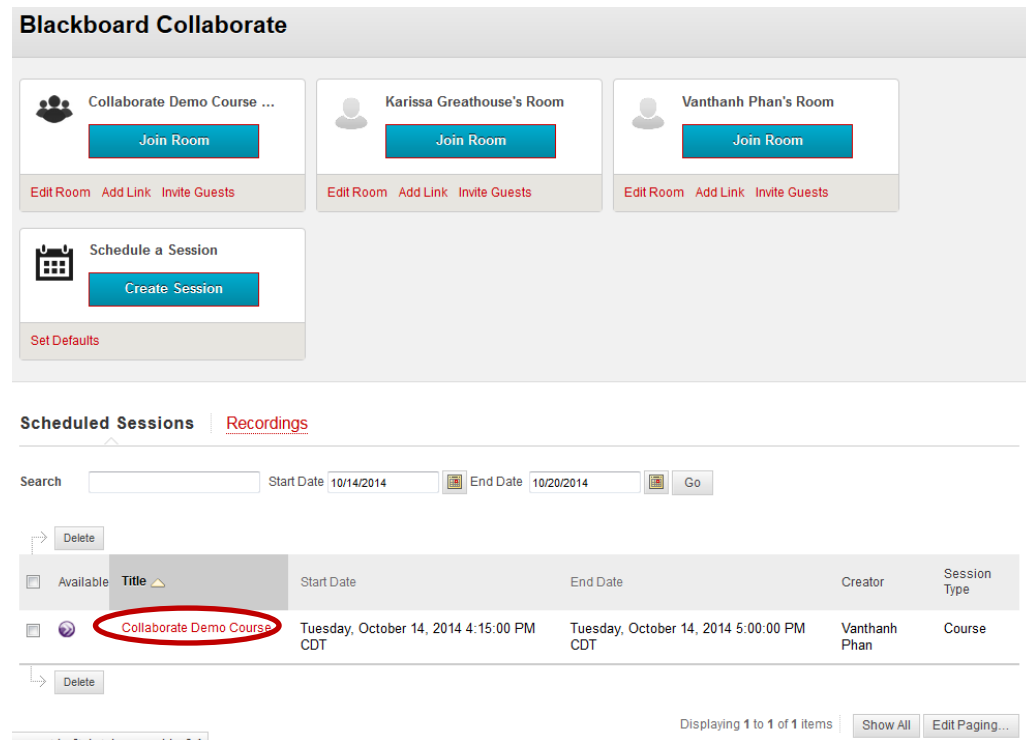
Blackboard Collaborate

Collaborate Demo Course ...
Join Room
Edit Room Add Link Invite Guests

Karissa Greathouse's Room
Join Room
Edit Room Add Link Invite Guests

Vanthanh Phan's Room
Join Room
Edit Room Add Link Invite Guests

Schedule a Session
Create Session
Set Defaults

Scheduled Sessions | Recordings

Search | Start Date 10/14/2014 | End Date 10/20/2014 | Go

Delete

| | Available | Title | Start Date | End Date | Creator | Session Type |
|---|---|---|---|---|---|---|
| | | Collaborate Demo Course | Tuesday, October 14, 2014 4:15:00 PM CDT | Tuesday, October 14, 2014 5:00:00 PM CDT | Vanthanh Phan | Course |

Delete

Displaying 1 to 1 of 1 items Show All Edit Paging...